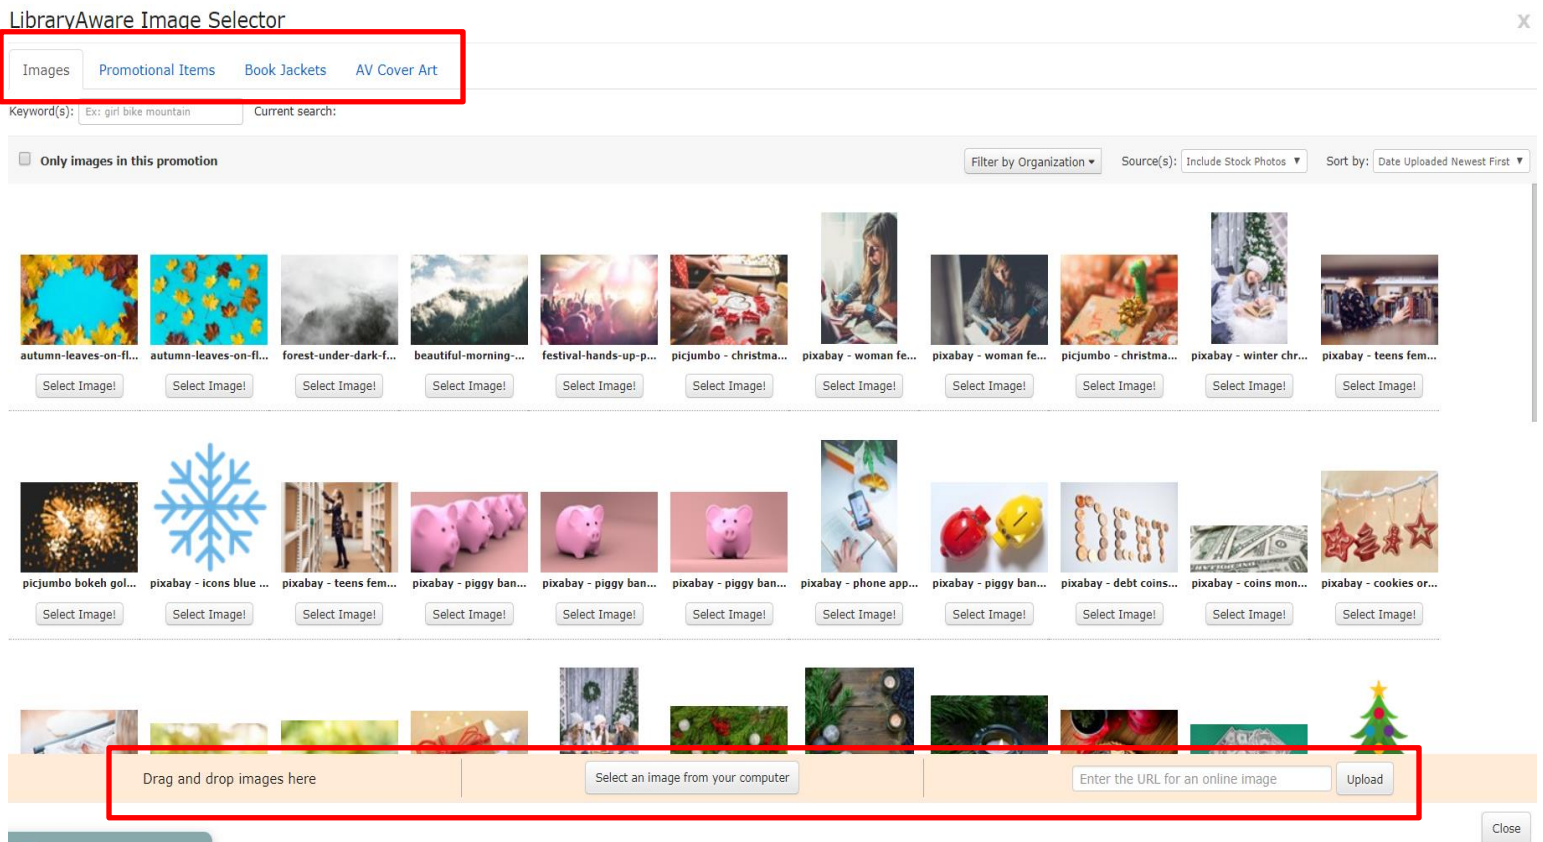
LibraryAware Image Selector

X

Images | Promotional Items | Book Jackets | AV Cover Art

Keyword(s): Ex: girl bike mountain Current search:

Only images in this promotion

Filter by Organization ▾ Source(s): Include Stock Photos ▾ Sort by: Date Uploaded Newest First ▾

autumn-leaves-on-fl...
Select Image!

autumn-leaves-on-fl...
Select Image!

forest-under-dark-f...
Select Image!

beautiful-morning-...
Select Image!

festival-hands-up-p...
Select Image!

picjumbo - christma...
Select Image!

pixabay - woman fe...
Select Image!

pixabay - woman fe...
Select Image!

picjumbo - christma...
Select Image!

pixabay - winter chr...
Select Image!

pixabay - teens fem...
Select Image!

picjumbo bokeh gol...
Select Image!

pixabay - icons blue ...
Select Image!

pixabay - teens fem...
Select Image!

pixabay - piggy ban...
Select Image!

pixabay - piggy ban...
Select Image!

pixabay - piggy ban...
Select Image!

pixabay - phone app...
Select Image!

pixabay - piggy ban...
Select Image!

pixabay - debt coins...
Select Image!

pixabay - coins mon...
Select Image!

pixabay - cookies or...
Select Image!

Drag and drop images here

Select an image from your computer

Enter the URL for an online image

Upload

Close